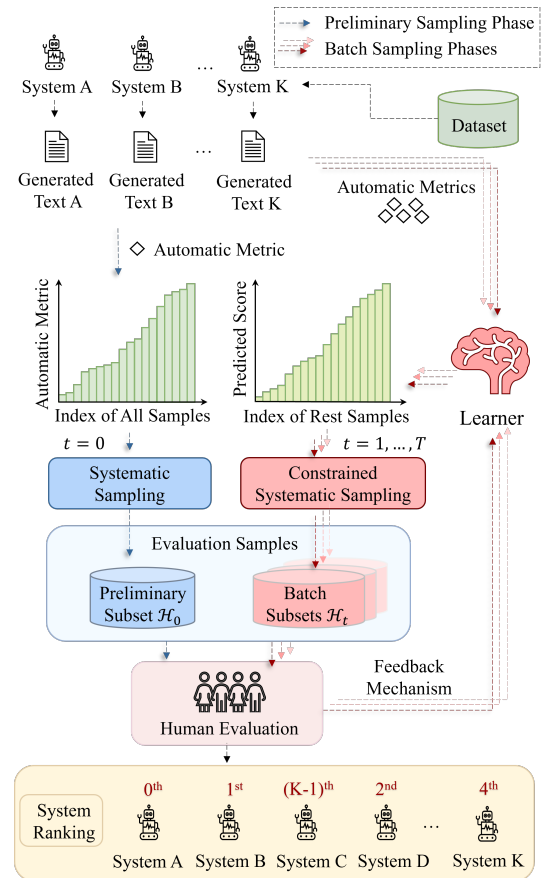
Preliminary Sampling Phase
Batch Sampling Phases

System A System B … System K

Dataset

Generated Text A Generated Text B … Generated Text K

Automatic Metrics

Automatic Metric

Automatic Metric
Index of All Samples

Predicted Score
Index of Rest Samples

Learner

$t = 0$

$t = 1, \dots, T$

Systematic Sampling

Constrained Systematic Sampling

Evaluation Samples

Preliminary Subset $\mathcal{H}_0$

Batch Subsets $\mathcal{H}_t$

Feedback Mechanism

Human Evaluation

System Ranking

0$^{th}$ 1$^{st}$ (K-1)$^{th}$ 2$^{nd}$ 4$^{th}$

System A System B System C System D … System K